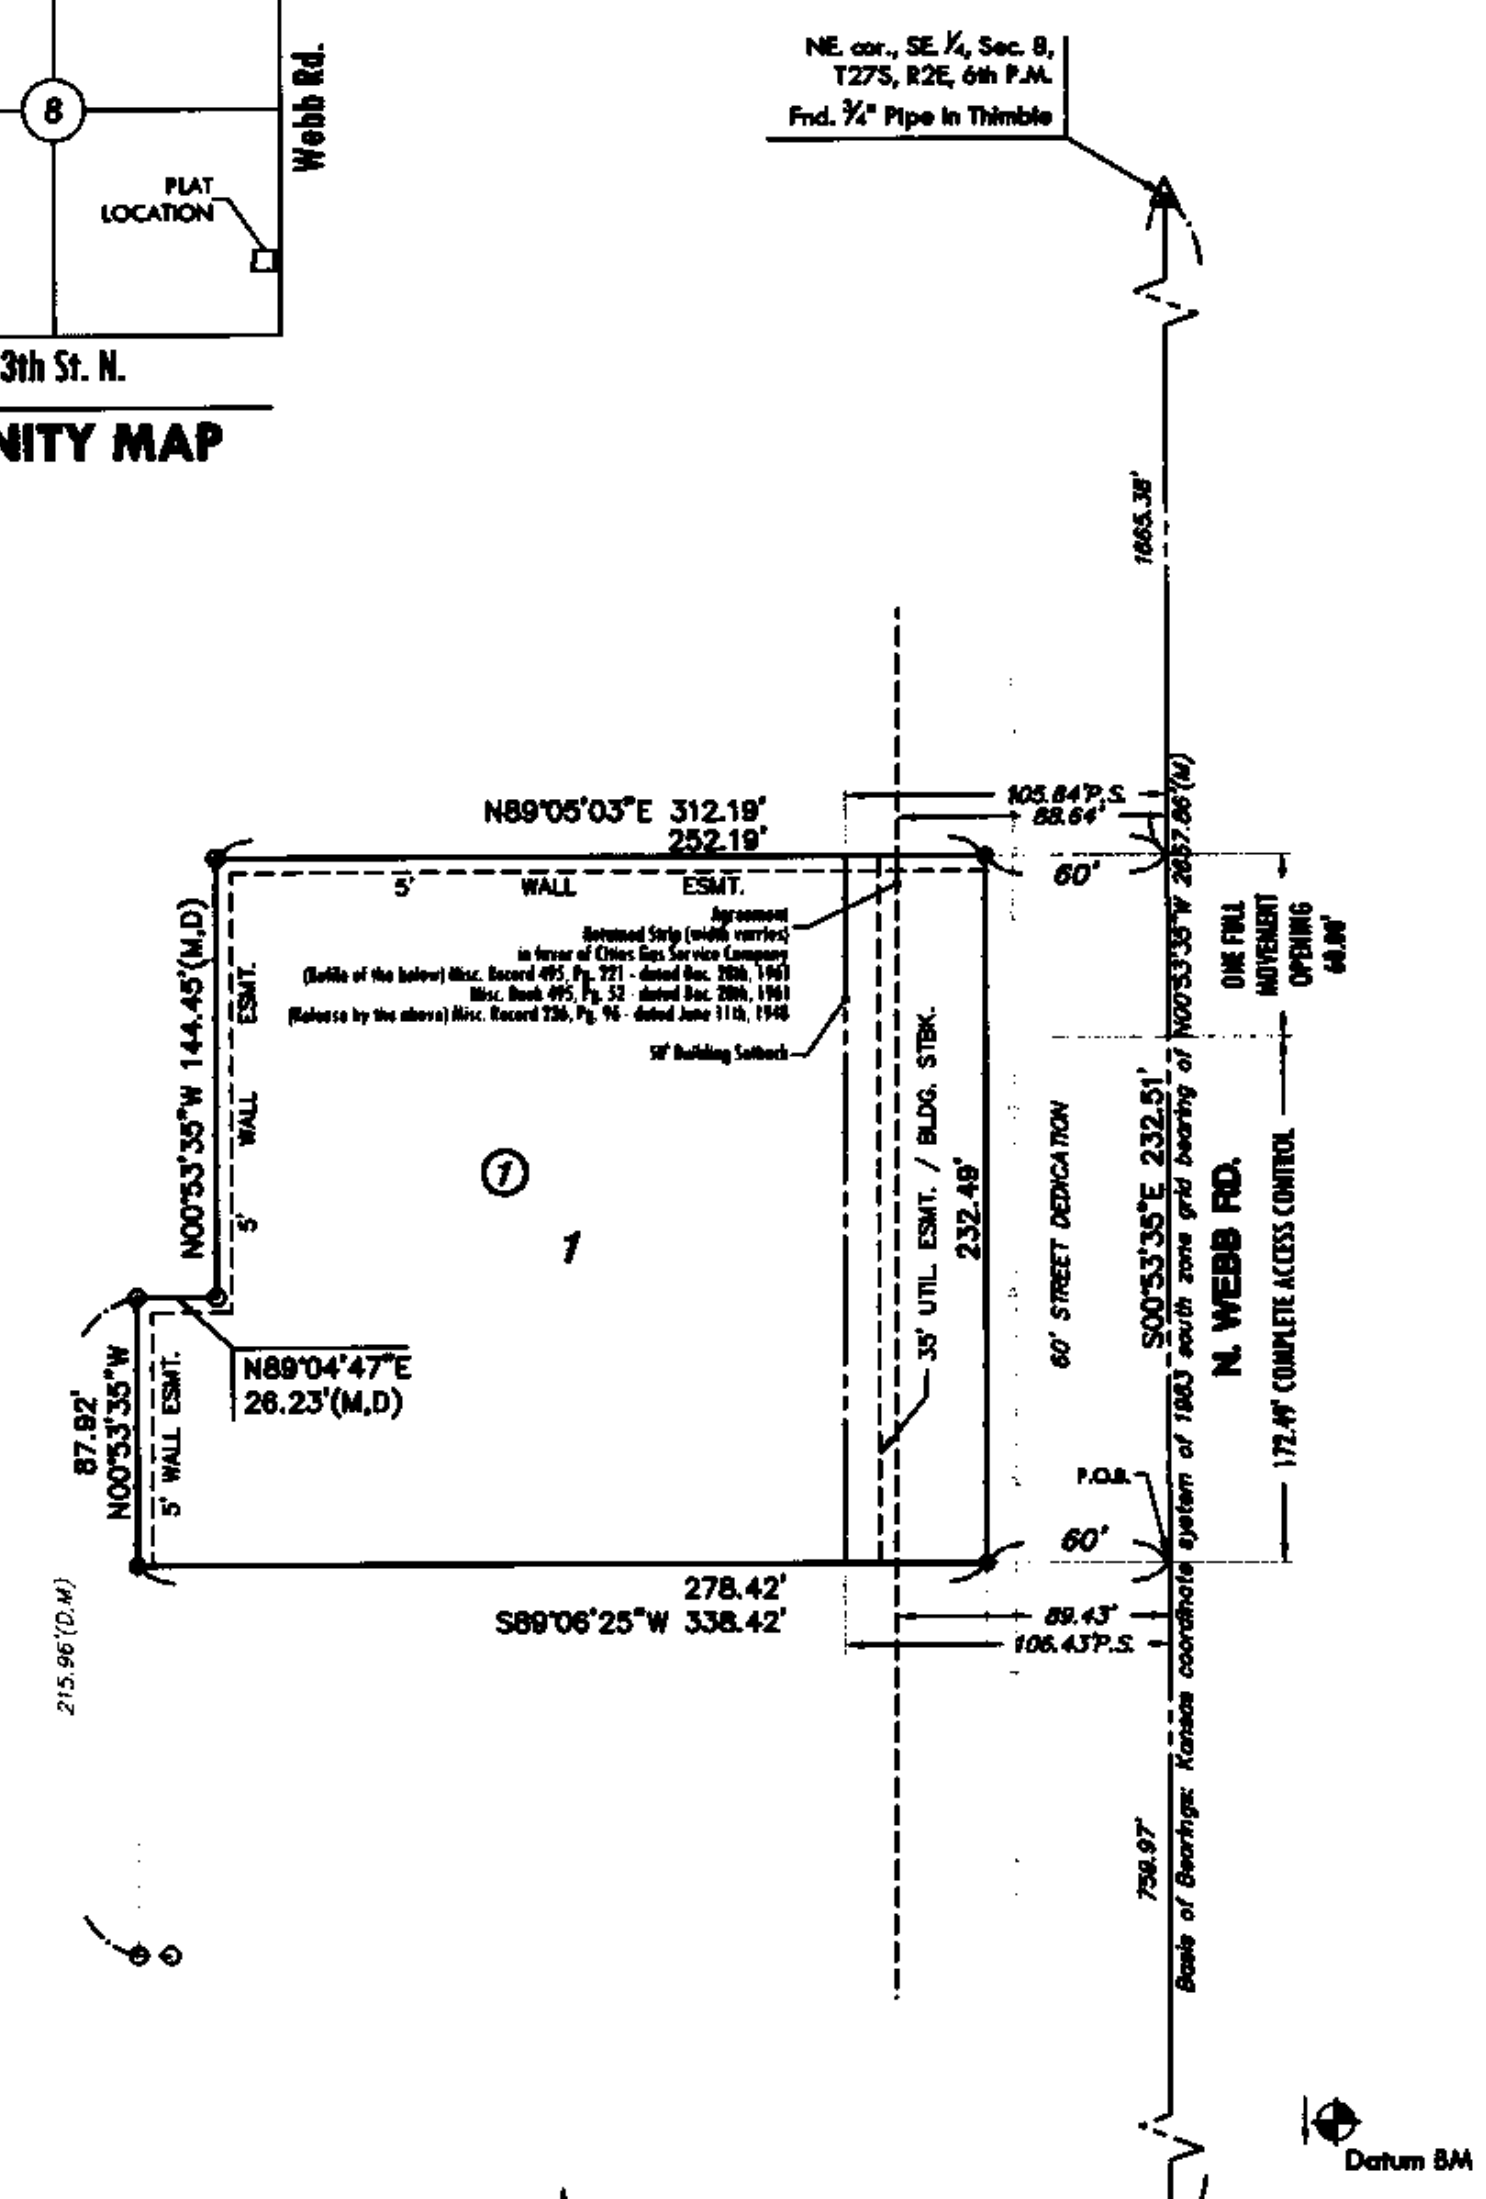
Webb Rd.

8

PLAT LOCATION

3th St. N.

NITY MAP

NE. cor., SE. ¼, Sec. 8, T27S, R2E, 6th P.M.
Fnd. ¾" Pipe in Thimble

1665.38'

105.84'P.S.
88.64'

N89°05'03"E 312.19'
252.19'

5' WALL ESMT.

60'

N00°53'35"W 2657.86'(M)

ONE FULL MOVEMENT OPENING 60.00'

Agreement
Retained Strip (width varries)
in favor of Cities Gas Service Company
(Settle of the below) Misc. Record 495, Pg. 221 - dated Dec. 28th, 1961
Misc. Book 495, Pg. 52 - dated Dec. 28th, 1961
(Release by the above) Misc. Record 236, Pg. 96 - dated June 11th, 1948

50' Building Setback

N00°53'35"W 144.45'(M,D)

5' WALL ESMT.

①

1

35' UTIL. ESMT. / BLDG. STBK.

232.49'

60' STREET DEDICATION

S00°53'35"E 232.51'

N. WEBB RD.

172.49' COMPLETE ACCESS CONTROL

N89°04'47"E
26.23'(M,D)

87.92'
N00°53'35"W

5' WALL ESMT.

P.O.B.

60'

278.42'
S89°06'25"W 338.42'

89.43'
106.43'P.S.

215.96'(D,M)

Basis of Bearings: Kansas coordinate system of 1983 south zone grid bearing of

759.97'

Datum BM